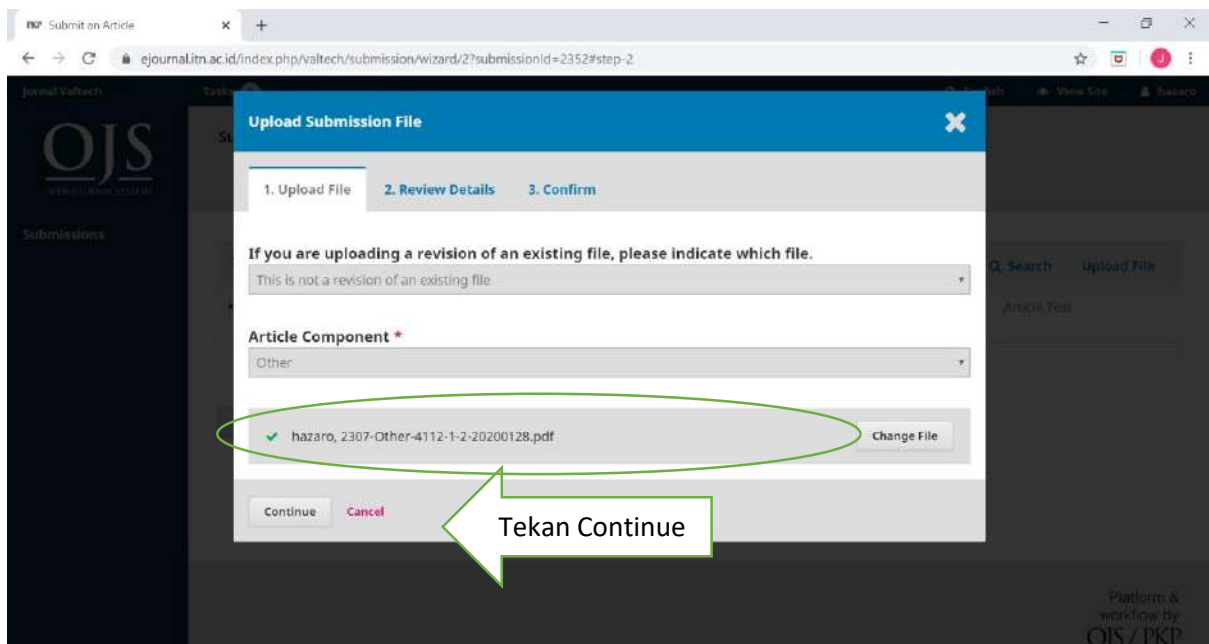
PKP Submit an Article × +

ejournal.itn.ac.id/index.php/valtech/submission/wizard/2?submissionId=2352#step-2

Jurnal Valtech Tasks English View Site hazaro

OJS

Submissions

Upload Submission File

1. Upload File 2. Review Details 3. Confirm

If you are uploading a revision of an existing file, please indicate which file.

This is not a revision of an existing file

Article Component *

Other

hazaro, 2307-Other-4112-1-2-20200128.pdf

Change File

Continue Cancel

Tekan Continue

Search Upload File

Article Text

Platform & workflow by OJS / PKP